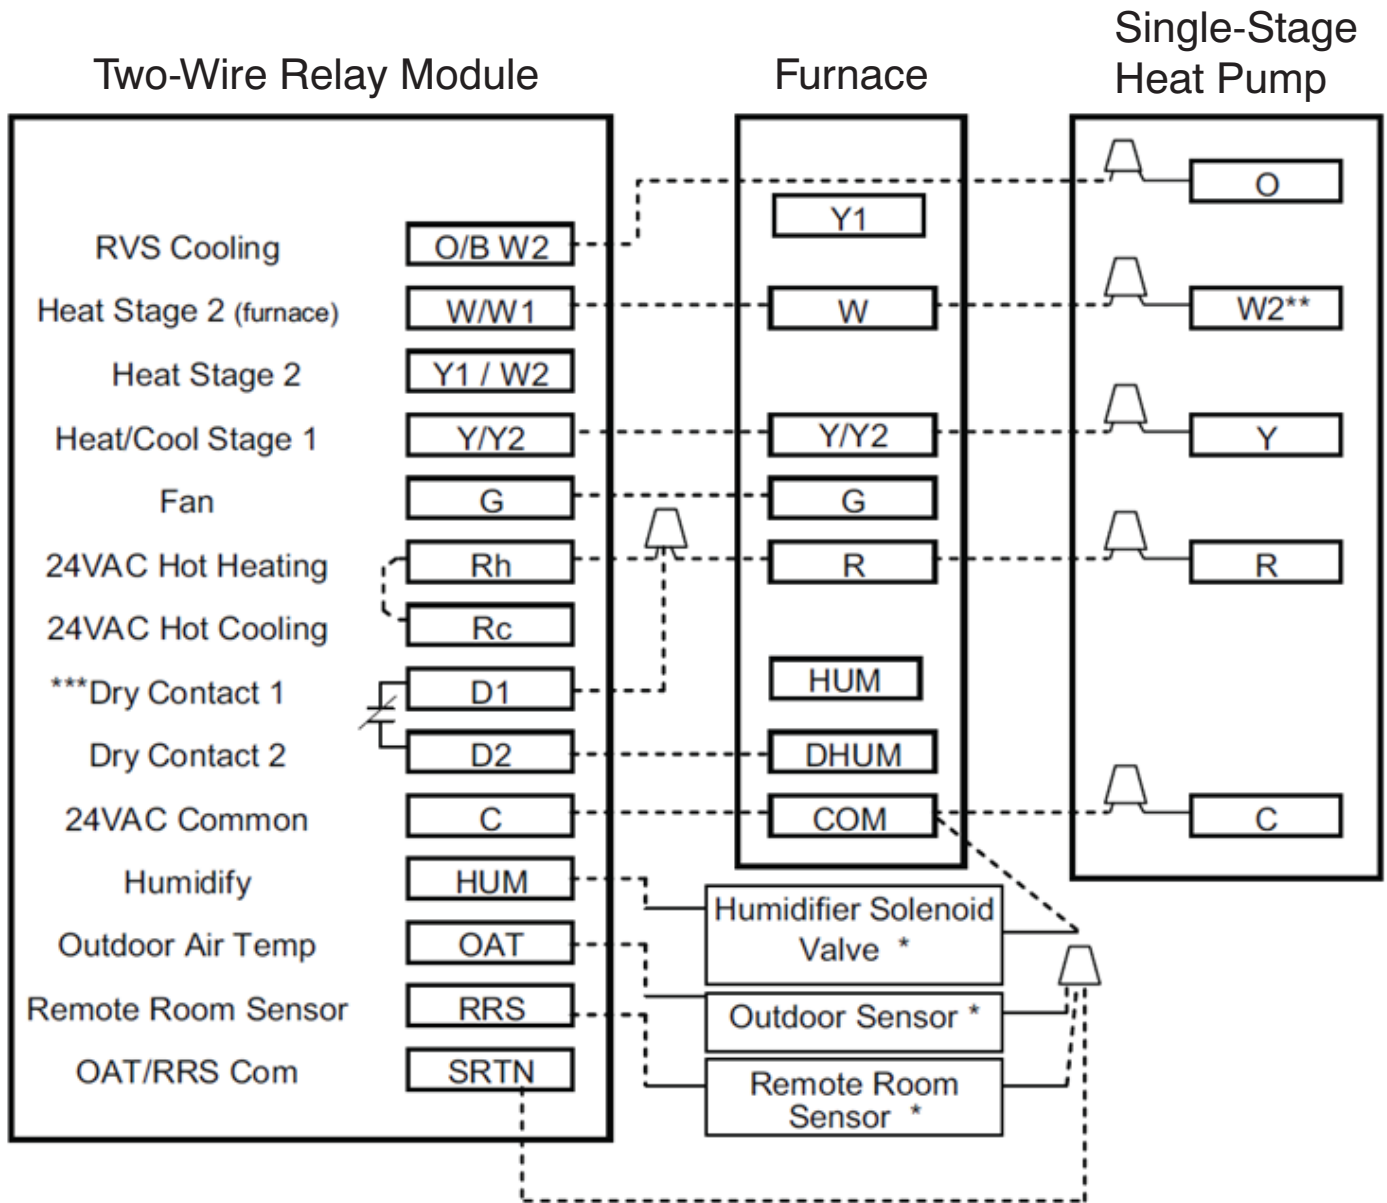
Two-Wire Relay Module

Furnace

Single-Stage Heat Pump

RVS Cooling
O/B W2
Heat Stage 2 (furnace)
W/W1
Heat Stage 2
Y1 / W2
Heat/Cool Stage 1
Y/Y2
Fan
G
24VAC Hot Heating
Rh
24VAC Hot Cooling
Rc
***Dry Contact 1
D1
Dry Contact 2
D2
24VAC Common
C
Humidify
HUM
Outdoor Air Temp
OAT
Remote Room Sensor
RRS
OAT/RRS Com
SRTN

Y1
W
Y/Y2
G
R
HUM
DHUM
COM

O
W2**
Y
R
C

Humidifier Solenoid Valve *
Outdoor Sensor *
Remote Room Sensor *